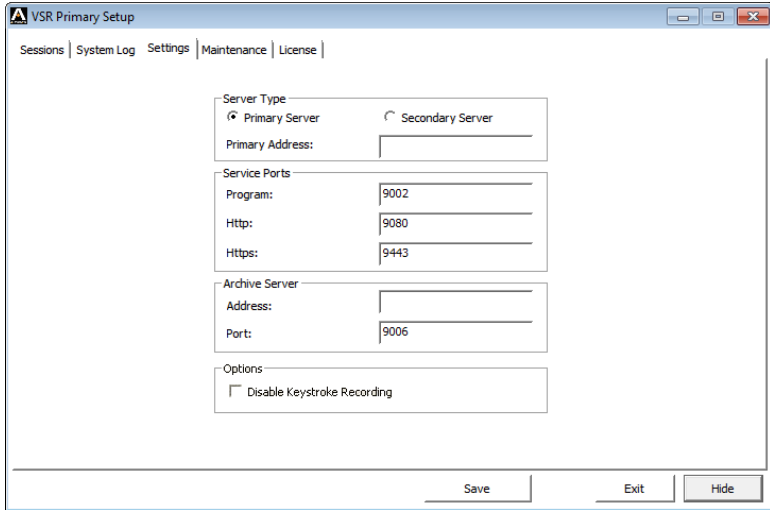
VSR Primary Setup

Sessions | System Log | Settings | Maintenance | License

Server Type
Primary Server
Secondary Server
Primary Address:

Service Ports
Program: 9002
Http: 9080
Https: 9443

Archive Server
Address:
Port: 9006

Options
Disable Keystroke Recording

Save
Exit
Hide